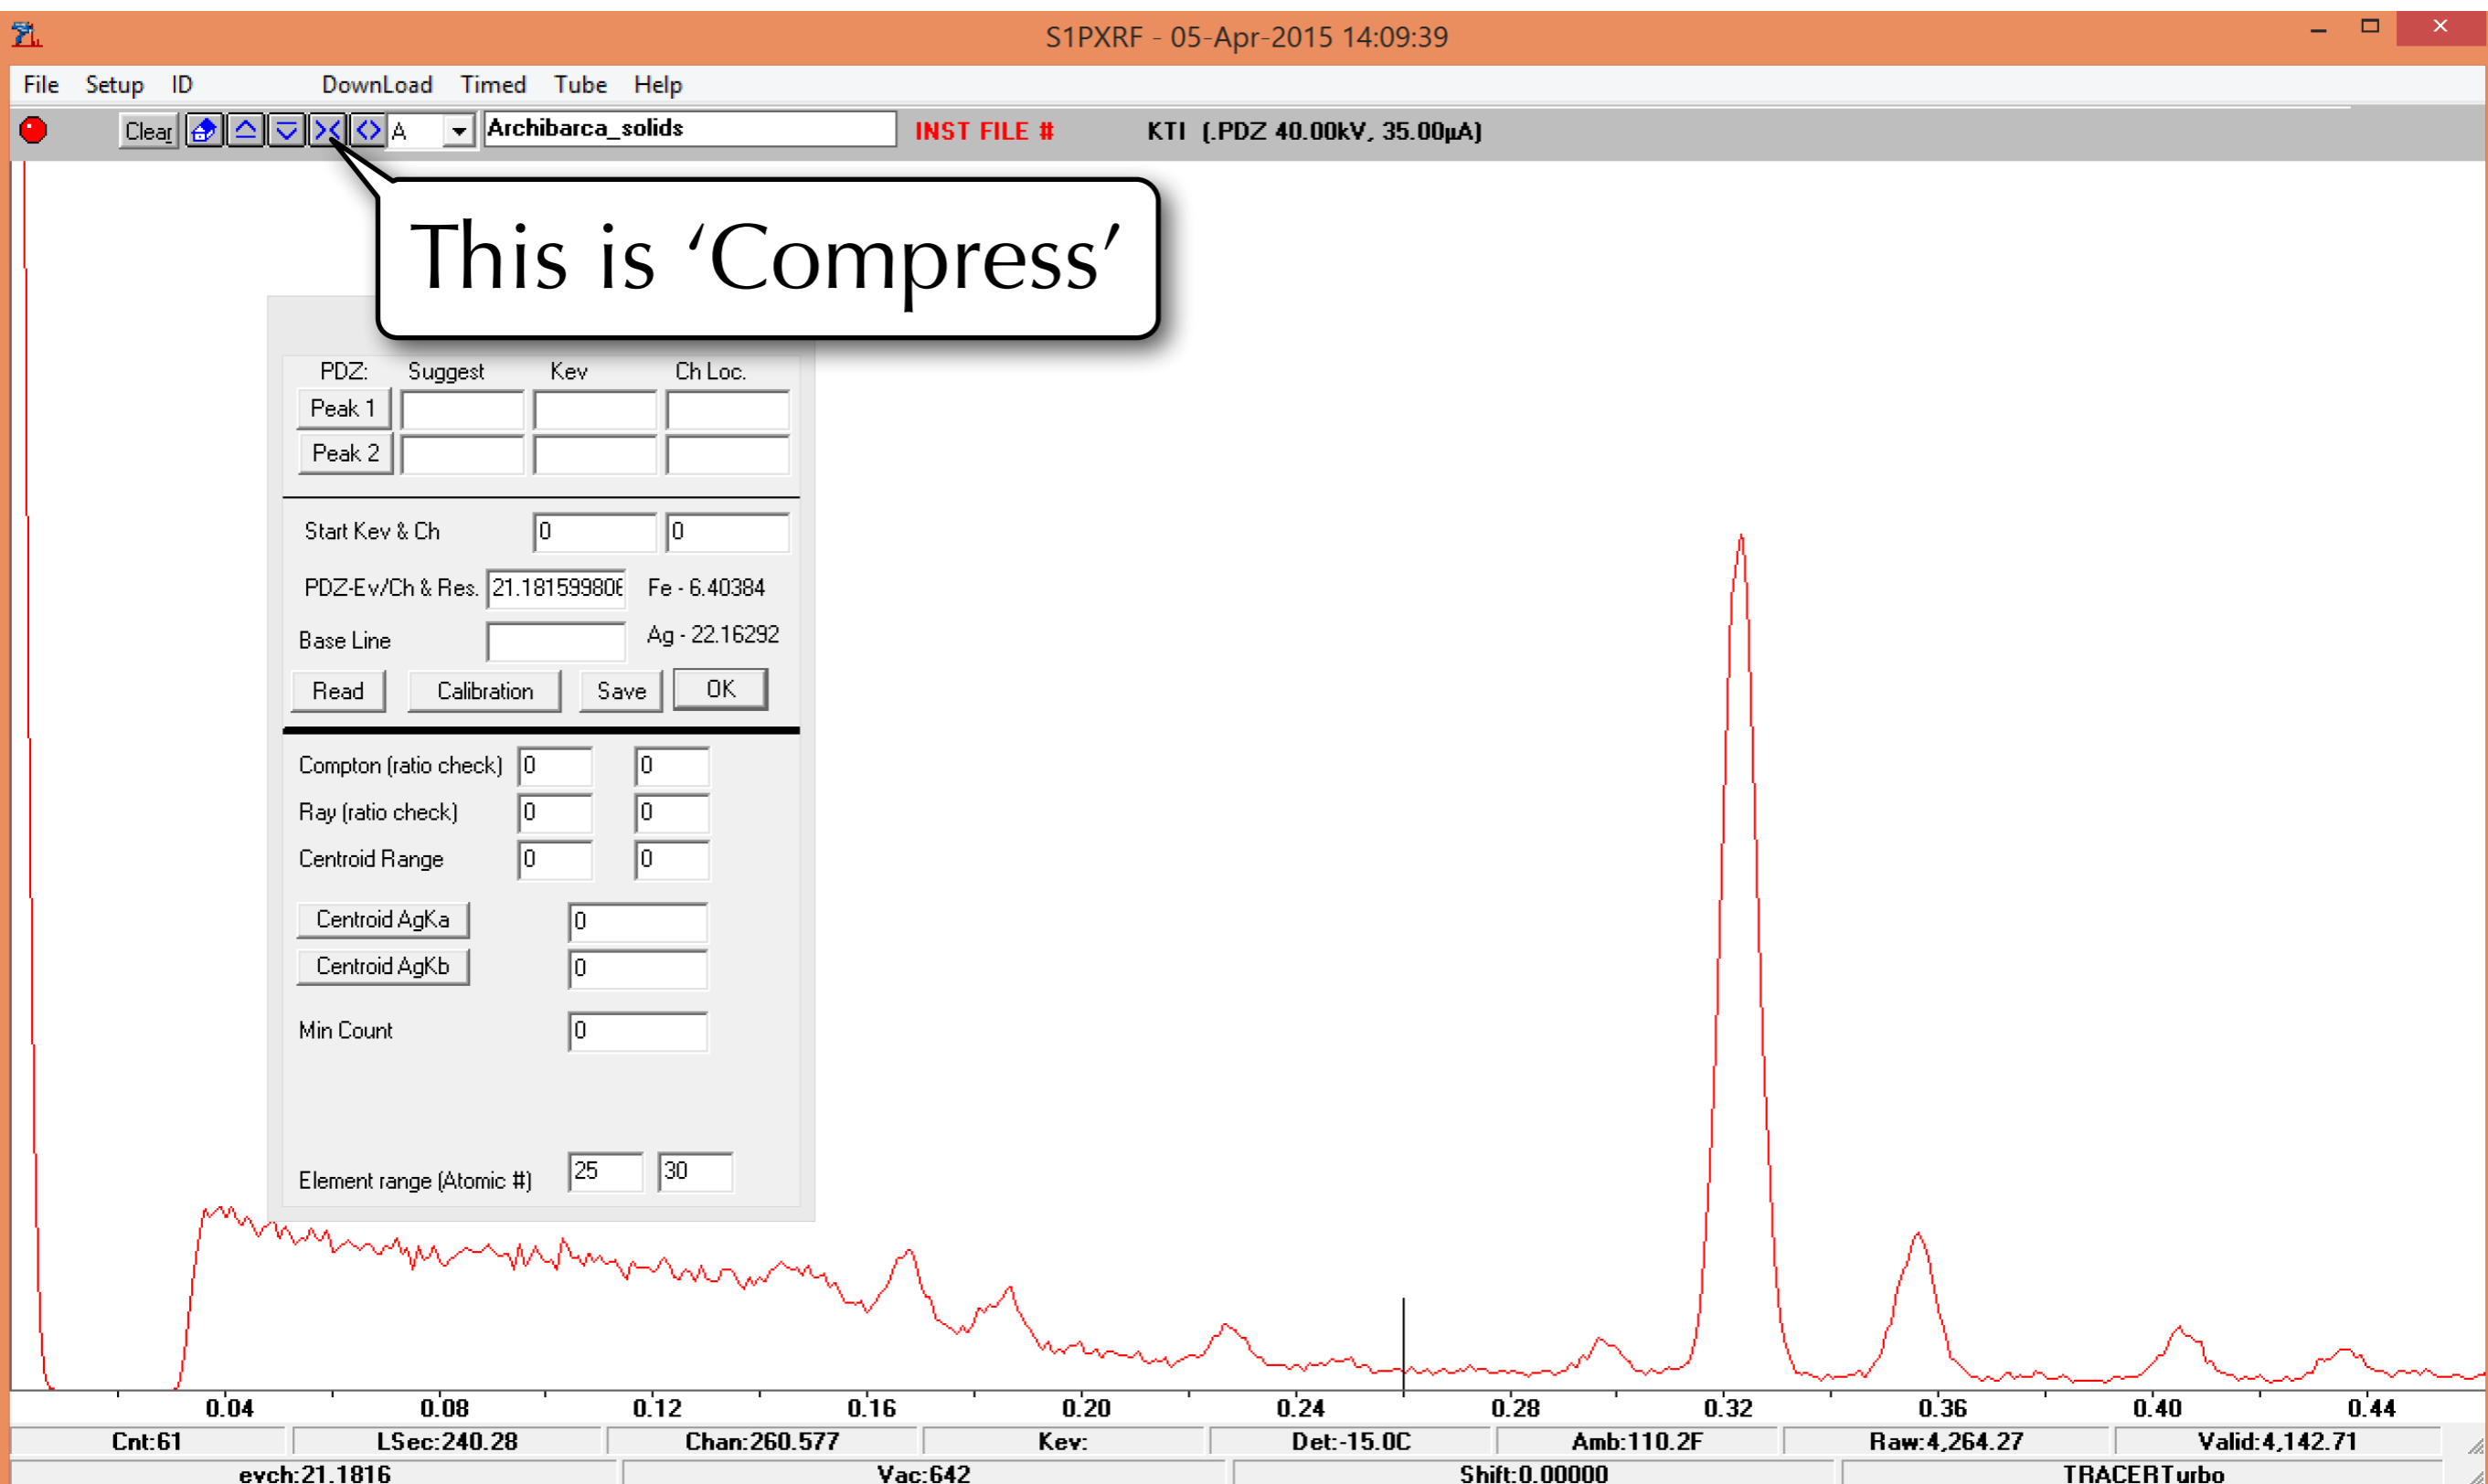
S1PXRF - 05-Apr-2015 14:09:39

File Setup ID DownLoad Timed Tube Help

Clear A Archibarca_solids INST FILE # KTI (.PDZ 40.00kV, 35.00µA)

This is ‘Compress’

PDZ: Suggest Kev Ch Loc.
Peak 1
Peak 2

Start Kev & Ch 0 0
PDZ-Ev/Ch & Res. 21.18159980E Fe - 6.40384
Base Line Ag - 22.16292

Read Calibration Save OK

Compton (ratio check) 0 0
Ray (ratio check) 0 0
Centroid Range 0 0

Centroid AgKa 0
Centroid AgKb 0

Min Count 0

Element range (Atomic #) 25 30

0.04 0.08 0.12 0.16 0.20 0.24 0.28 0.32 0.36 0.40 0.44

Cnt:61 LSec:240.28 Chan:260.577 Kev: Det:-15.0C Amb:110.2F Raw:4,264.27 Valid:4,142.71
evch:21.1816 Vac:642 Shift:0.00000 TRACERTurbo